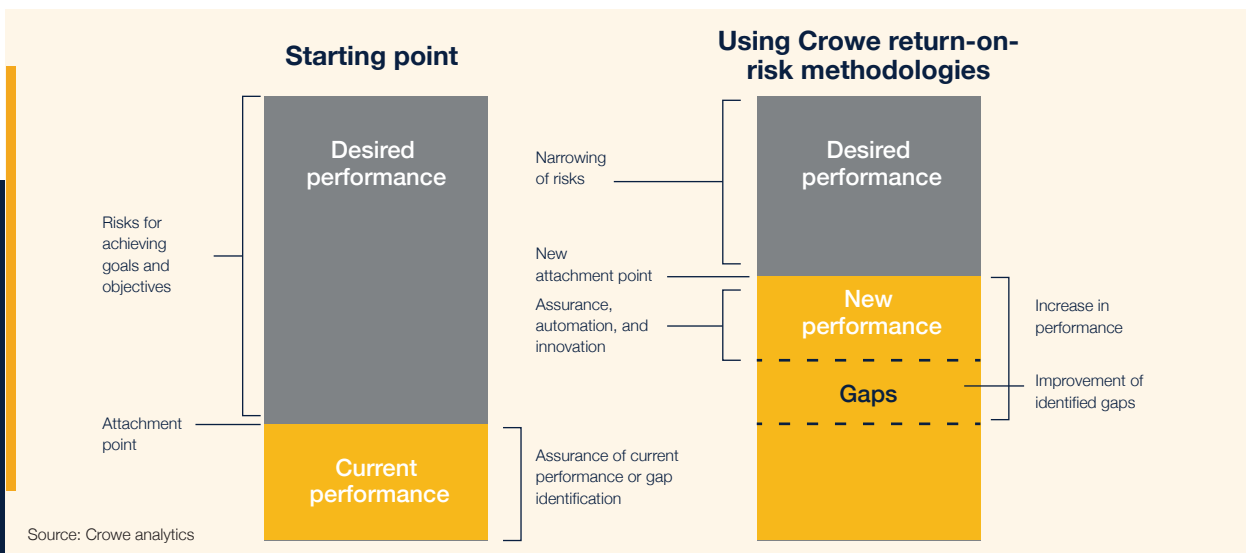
Starting point

Risks for achieving goals and objectives

Desired performance

Attachment point

Current performance

Assurance of current performance or gap identification

Using Crowe return-on-risk methodologies

Narrowing of risks

Desired performance

New attachment point

Assurance, automation, and innovation

New performance

Increase in performance

Gaps

Improvement of identified gaps

Source: Crowe analytics